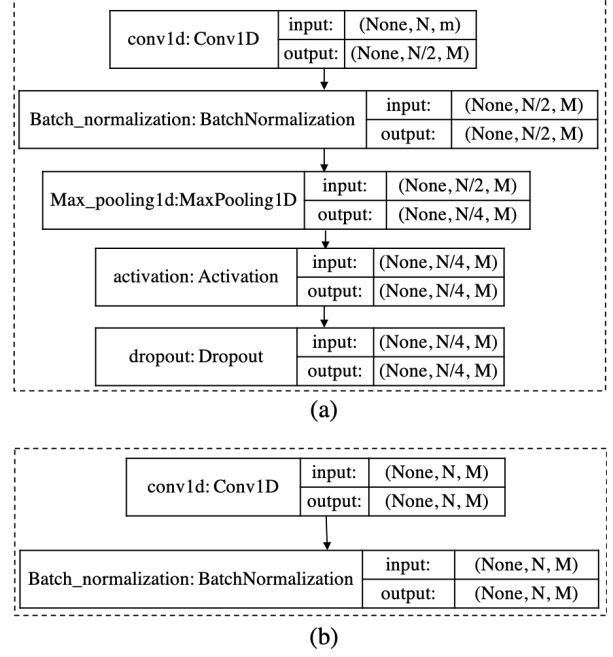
conv1d: Conv1D | input: | (None, N, m)
output: | (None, N/2, M)

Batch_normalization: BatchNormalization | input: | (None, N/2, M)
output: | (None, N/2, M)

Max_pooling1d:MaxPooling1D | input: | (None, N/2, M)
output: | (None, N/4, M)

activation: Activation | input: | (None, N/4, M)
output: | (None, N/4, M)

dropout: Dropout | input: | (None, N/4, M)
output: | (None, N/4, M)

(a)

conv1d: Conv1D | input: | (None, N, M)
output: | (None, N, M)

Batch_normalization: BatchNormalization | input: | (None, N, M)
output: | (None, N, M)

(b)